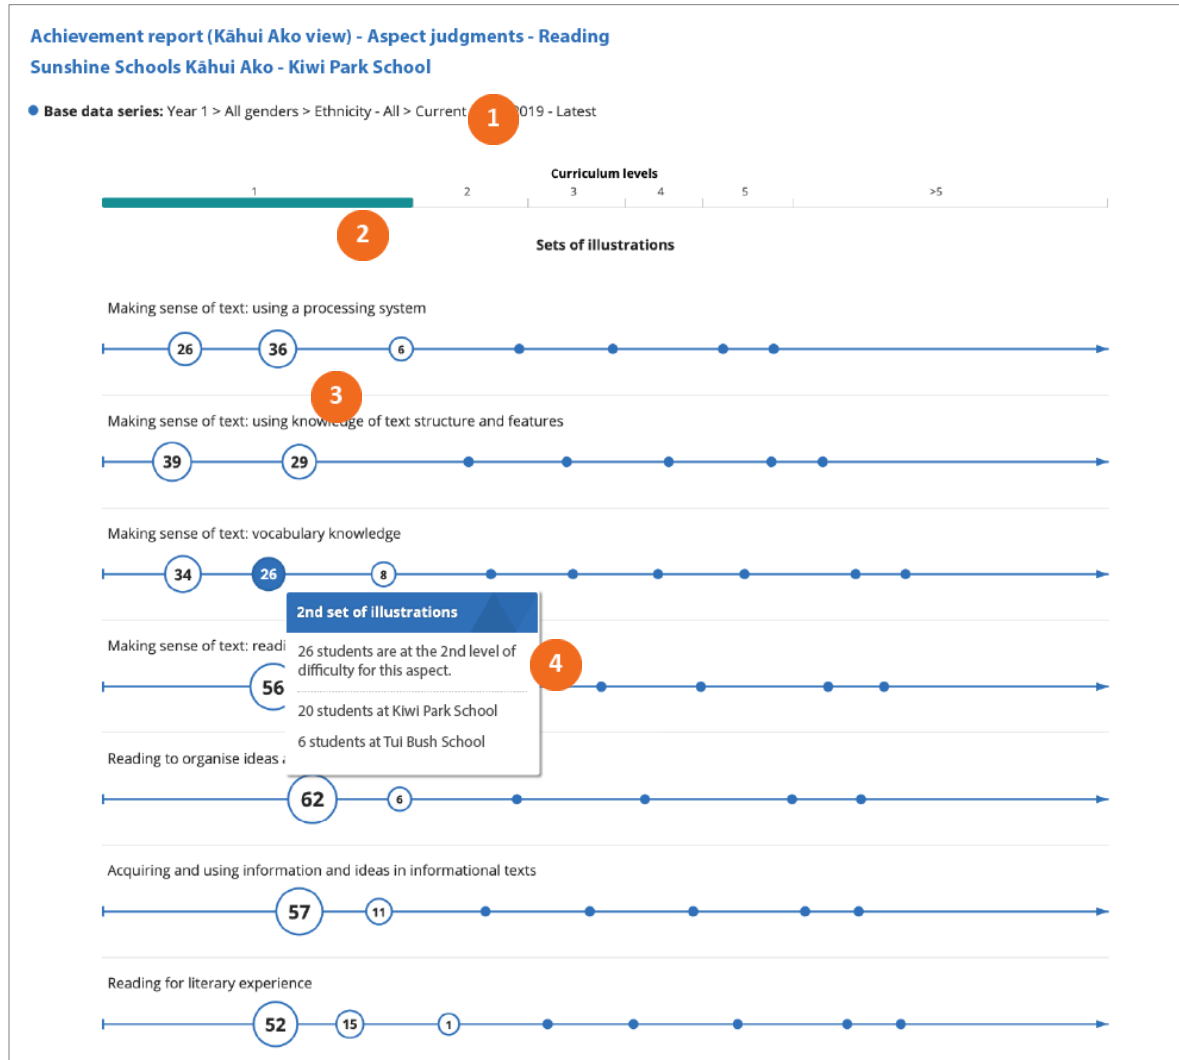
Achievement report (Kāhui Ako view) - Aspect judgments - Reading
Sunshine Schools Kāhui Ako - Kiwi Park School

Base data series: Year 1 > All genders > Ethnicity - All > Current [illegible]2019 - Latest

1

Curriculum levels
1 2 3 4 5 >5

2

Sets of illustrations

Making sense of text: using a processing system
26 36 6

3

Making sense of text: using know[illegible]ge of text structure and features
39 29

Making sense of text: vocabulary knowledge
34 26 8

2nd set of illustrations
26 students are at the 2nd level of difficulty for this aspect.
20 students at Kiwi Park School
6 students at Tui Bush School

4

Making sense of text: readi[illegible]
56

Reading to organise ideas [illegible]
62 6

Acquiring and using information and ideas in informational texts
57 11

Reading for literary experience
52 15 1